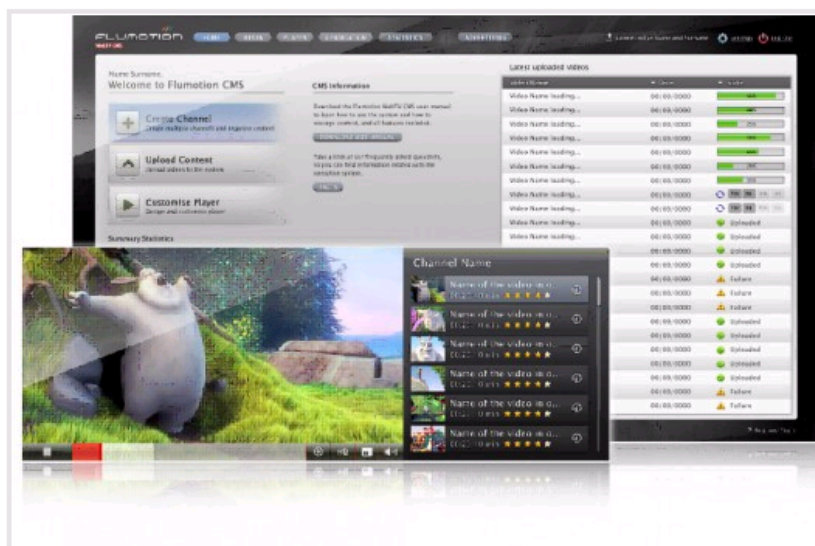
FLUMOTION

HOME · MEDIA · PLAYER · SYNDICATION · STATISTICS · ADVERTISING

Name Surname,
Welcome to Flumotion CMS

Create Channel
Create multiple channels and organize content

Upload Content
Upload videos to the system

Customise Player
Design and customise player

Summary Statistics

CMS Information

Download the Flumotion WebTV CMS user manual to learn how to use the system and how to manage content, and all features included.

DOWNLOAD USER MANUAL

Take a look at our frequently asked questions, so you can find information related with the complete system.

FAQ

Latest uploaded videos

| Video Name | Date | Status |
|---|---|---|
| Video Name loading... | 00/00/0000 | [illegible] |
| Video Name loading... | 00/00/0000 | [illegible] |
| Video Name loading... | 00/00/0000 | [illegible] |
| Video Name loading... | 00/00/0000 | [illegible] |
| Video Name loading... | 00/00/0000 | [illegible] |
| Video Name loading... | 00/00/0000 | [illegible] |
| Video Name loading... | 00/00/0000 | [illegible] |
| Video Name loading... | 00/00/0000 | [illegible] |
| Video Name loading... | 00/00/0000 | Uploaded |
| Video Name loading... | 00/00/0000 | Uploaded |
| | 00/00/0000 | Uploaded |
| | 00/00/0000 | Uploaded |
| | 00/00/0000 | Failure |
| | 00/00/0000 | Failure |
| | 00/00/0000 | Failure |
| | 00/00/0000 | Uploaded |
| | 00/00/0000 | Uploaded |
| | 00/00/0000 | Uploaded |
| | 00/00/0000 | Uploaded |
| | 00/00/0000 | Uploaded |
| | 00/00/0000 | Failure |
| | 00/00/0000 | Failure |

Channel Name

Name of the video in o...
Name of the video in o...
Name of the video in o...
Name of the video in o...
Name of the video in o...
Name of the video in o...